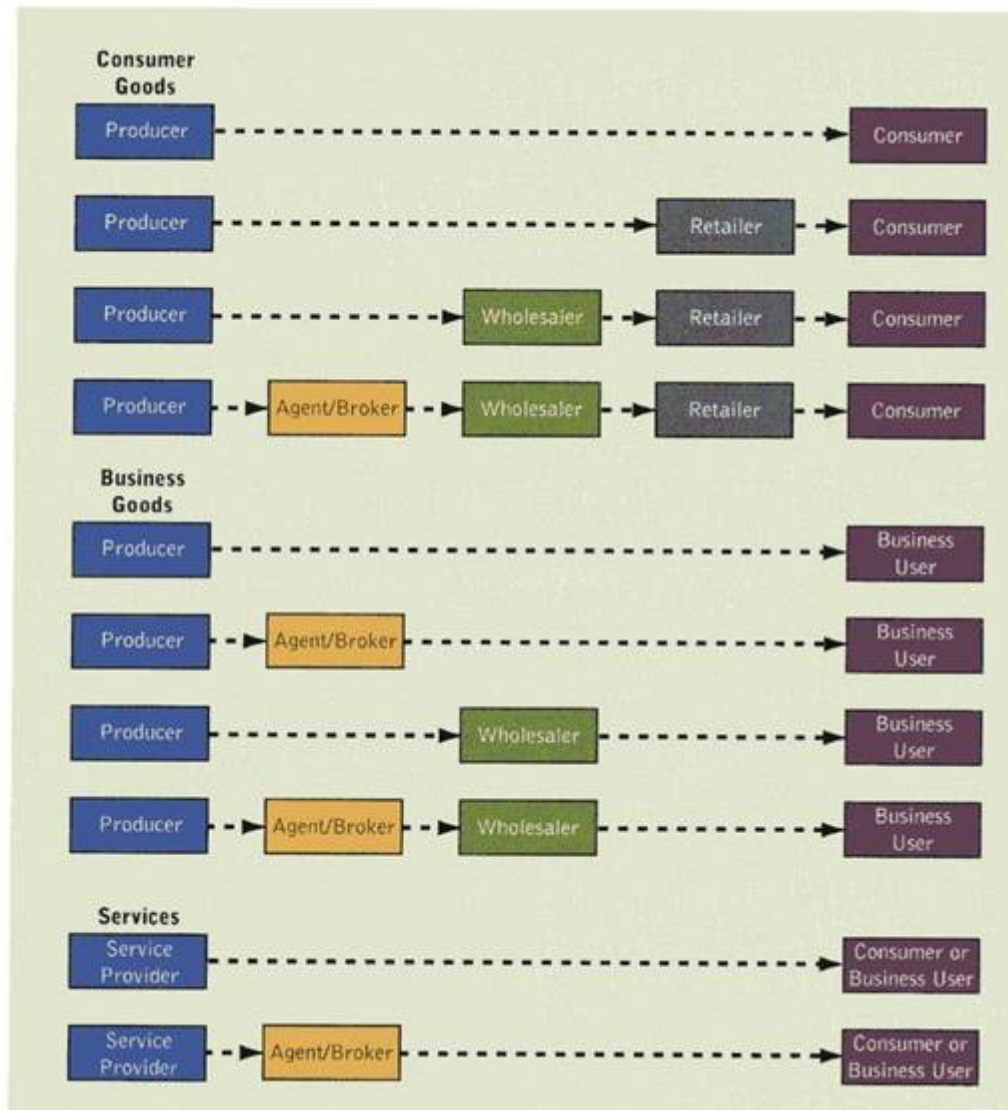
Consumer Goods

Producer Consumer

Producer Retailer Consumer

Producer Wholesaler Retailer Consumer

Producer Agent/Broker Wholesaler Retailer Consumer

Business Goods

Producer Business User

Producer Agent/Broker Business User

Producer Wholesaler Business User

Producer Agent/Broker Wholesaler Business User

Services

Service Provider Consumer or Business User

Service Provider Agent/Broker Consumer or Business User